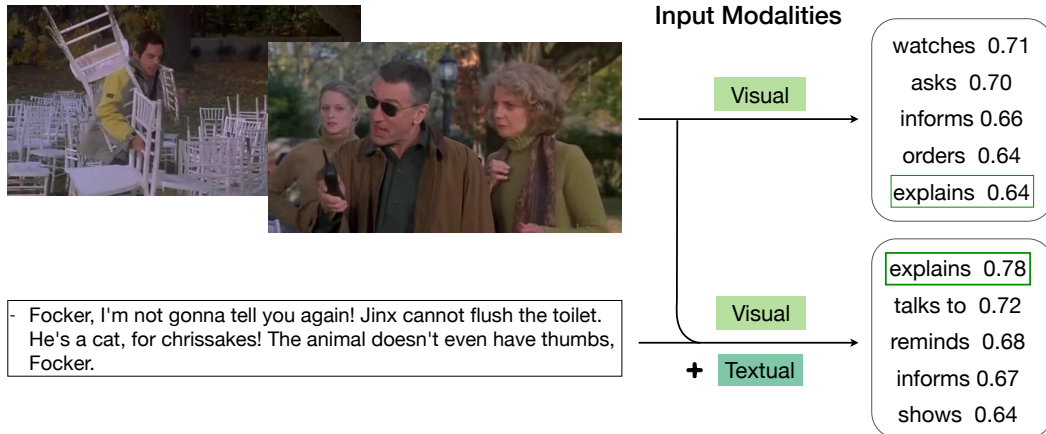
Input Modalities

Visual

watches 0.71
asks 0.70
informs 0.66
orders 0.64
explains 0.64

- Focker, I'm not gonna tell you again! Jinx cannot flush the toilet. He's a cat, for chrissakes! The animal doesn't even have thumbs, Focker.

Visual
+ Textual

explains 0.78
talks to 0.72
reminds 0.68
informs 0.67
shows 0.64